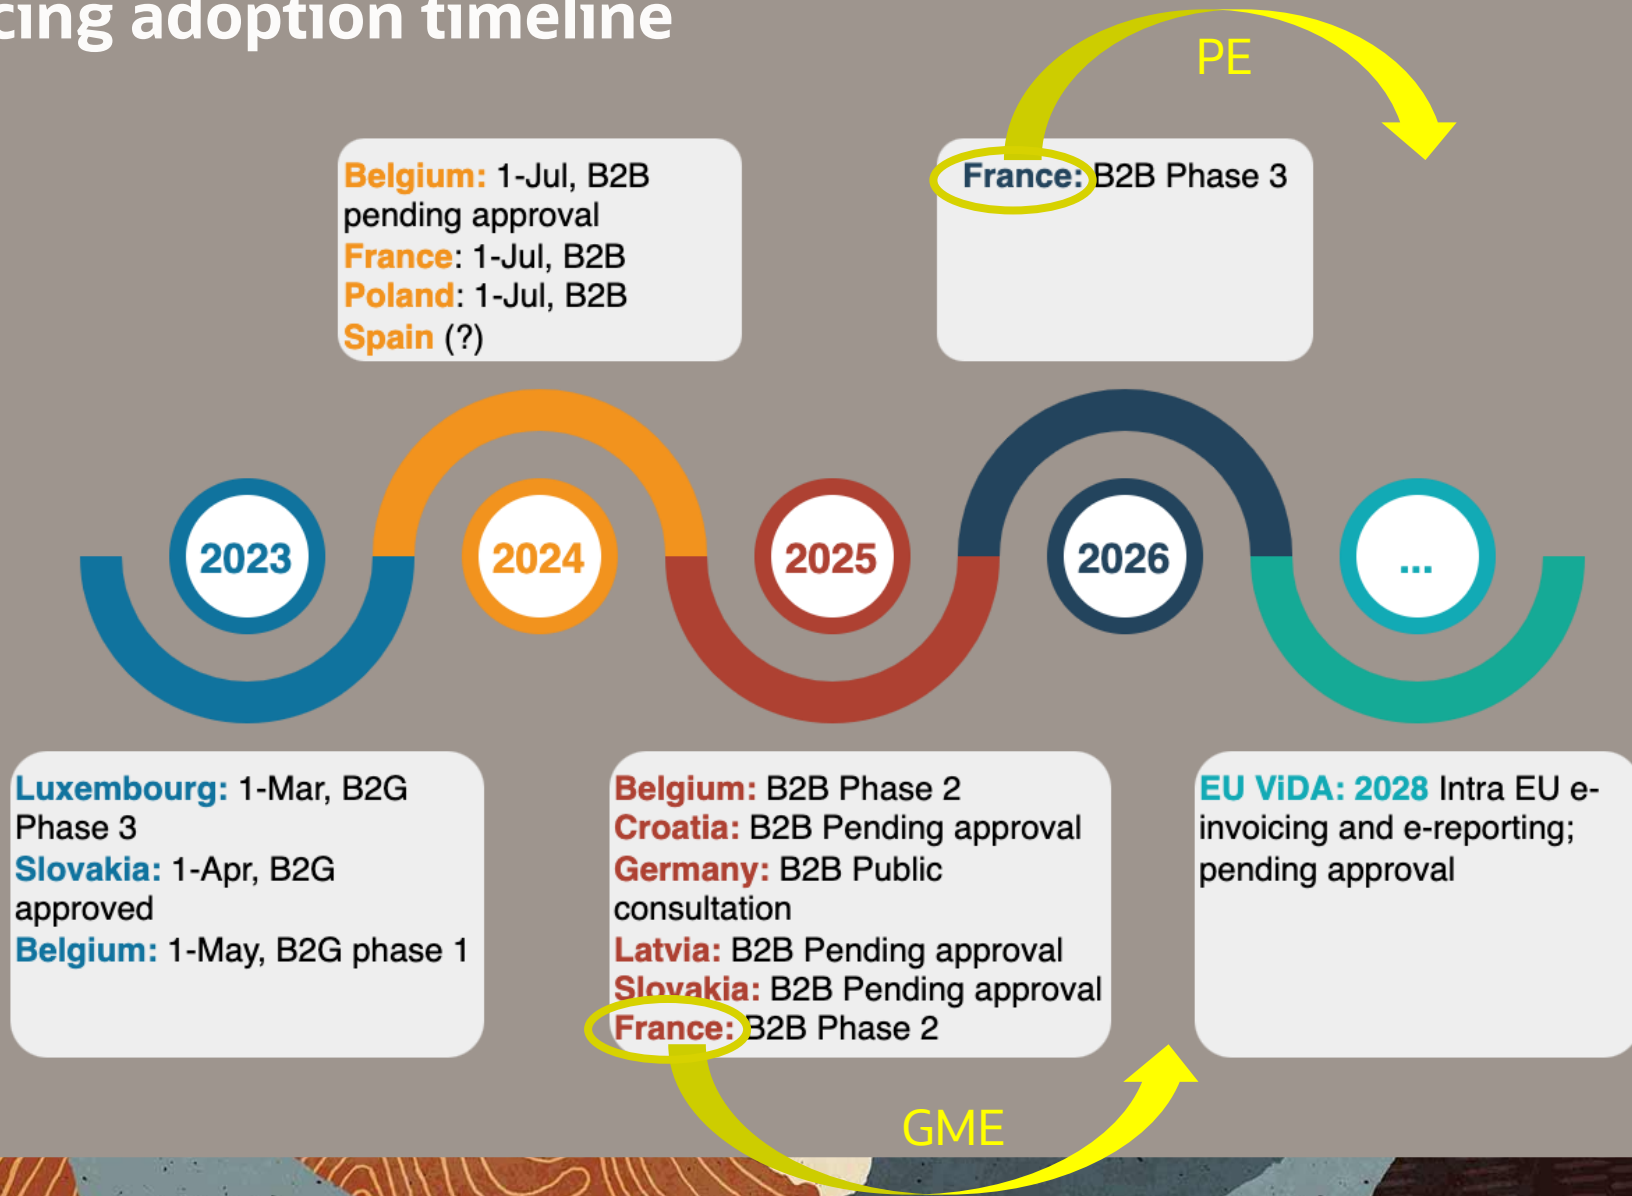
cing adoption timeline

PE

Belgium: 1-Jul, B2B pending approval
France: 1-Jul, B2B
Poland: 1-Jul, B2B
Spain (?)

France: B2B Phase 3

2023

2024

2025

2026

...

Luxembourg: 1-Mar, B2G Phase 3
Slovakia: 1-Apr, B2G approved
Belgium: 1-May, B2G phase 1

Belgium: B2B Phase 2
Croatia: B2B Pending approval
Germany: B2B Public consultation
Latvia: B2B Pending approval
Slovakia: B2B Pending approval
France: B2B Phase 2

EU ViDA: 2028 Intra EU e-invoicing and e-reporting; pending approval

GME